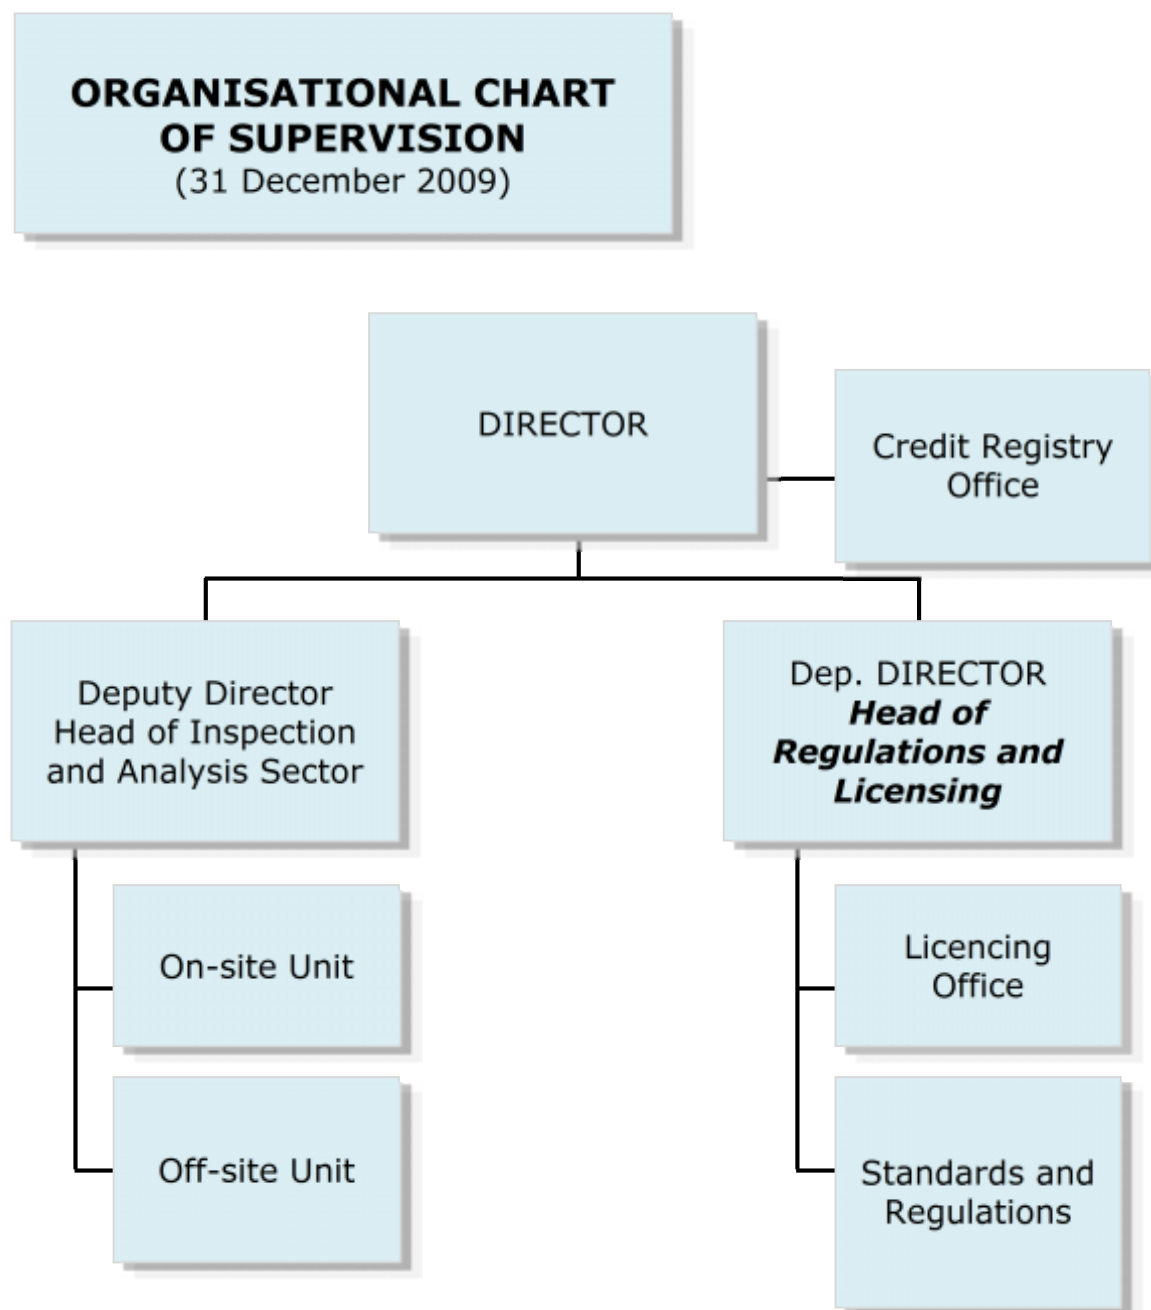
ORGANISATIONAL CHART OF SUPERVISION
(31 December 2009)

DIRECTOR

Credit Registry Office

Deputy Director Head of Inspection and Analysis Sector

Dep. DIRECTOR ***Head of Regulations and Licensing***

On-site Unit

Off-site Unit

Licencing Office

Standards and Regulations